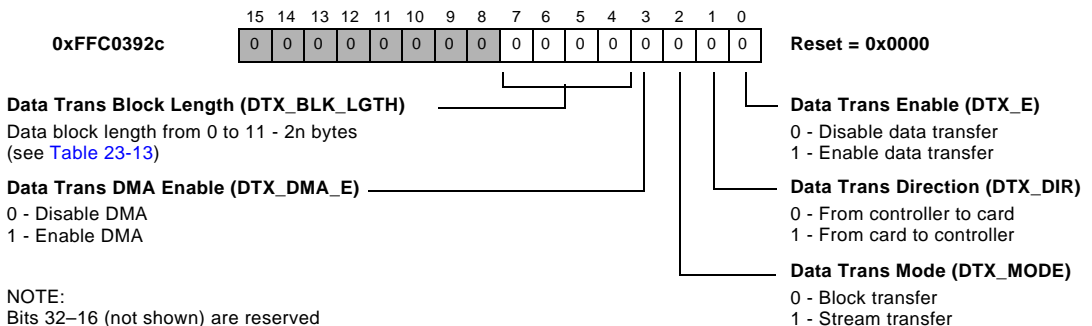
15 14 13 12 11 10 9 8 7 6 5 4 3 2 1 0

0xFFC0392c

| 0 | 0 | 0 | 0 | 0 | 0 | 0 | 0 | 0 | 0 | 0 | 0 | 0 | 0 | 0 | 0 |
|---|---|---|---|---|---|---|---|---|---|---|---|---|---|---|---|

Reset = 0x0000

Data Trans Block Length (DTX_BLK_LGTH)
Data block length from 0 to 11 - 2n bytes (see Table 23-13)

Data Trans DMA Enable (DTX_DMA_E)
0 - Disable DMA
1 - Enable DMA

NOTE:
Bits 32–16 (not shown) are reserved

Data Trans Enable (DTX_E)
0 - Disable data transfer
1 - Enable data transfer

Data Trans Direction (DTX_DIR)
0 - From controller to card
1 - From card to controller

Data Trans Mode (DTX_MODE)
0 - Block transfer
1 - Stream transfer